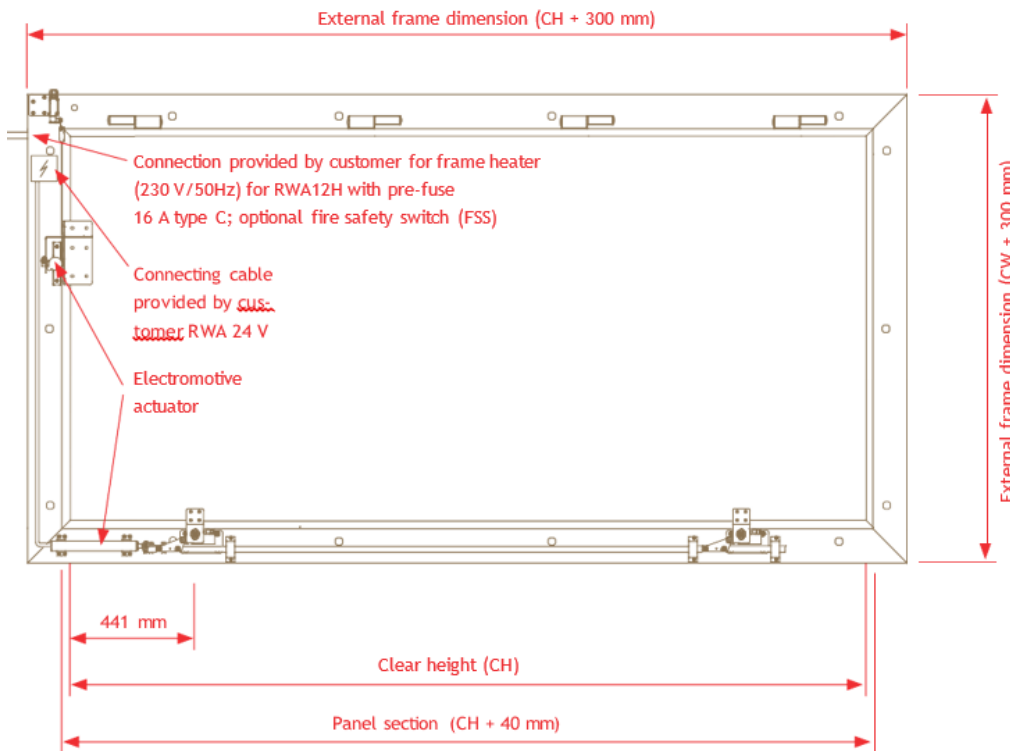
External frame dimension (CH + 300 mm)

Connection provided by customer for frame heater (230 V/50Hz) for RWA12H with pre-fuse 16 A type C; optional fire safety switch (FSS)

Connecting cable provided by customer RWA 24 V

Electromotive actuator

External frame dimension (CW + 300 mm)

441 mm

Clear height (CH)

Panel section (CH + 40 mm)